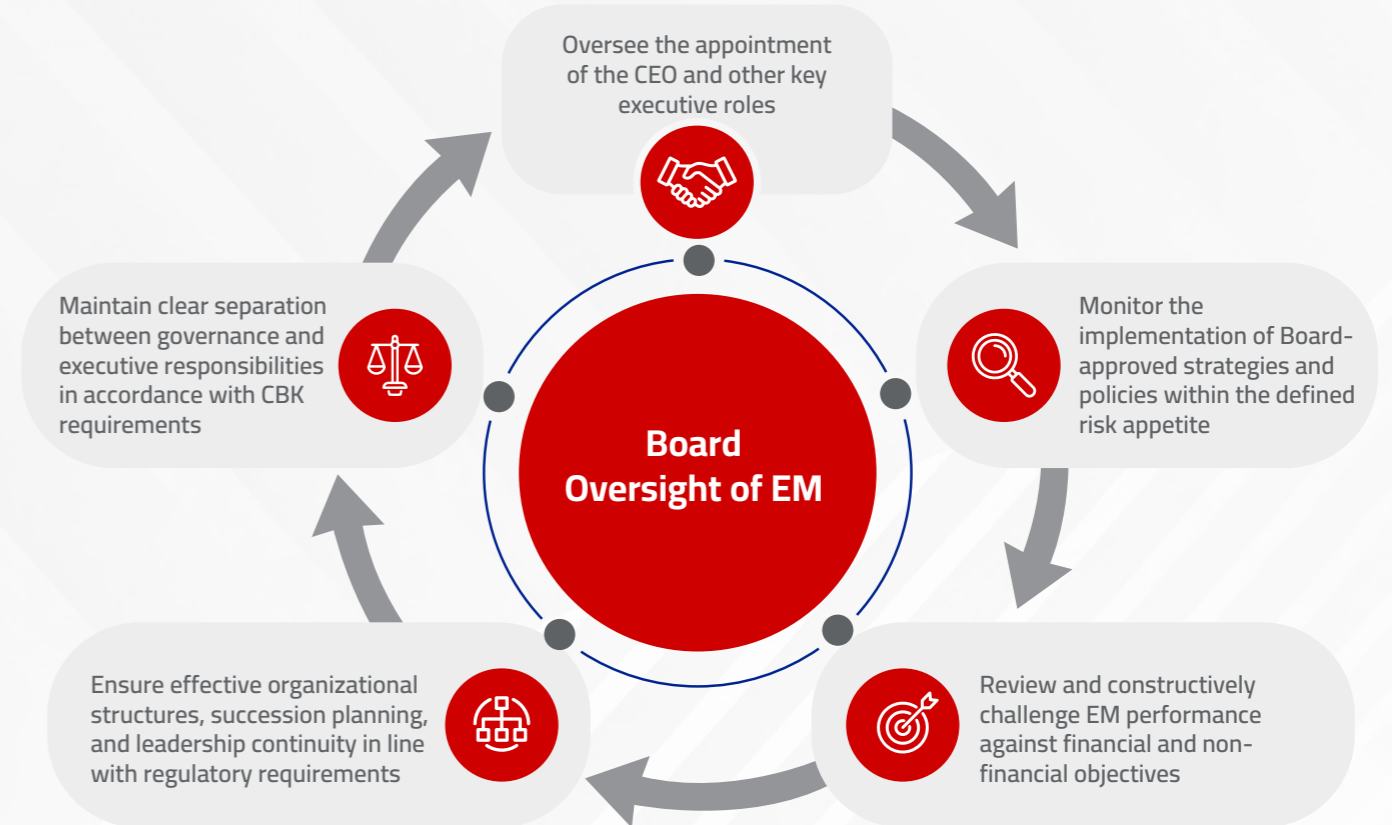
Oversee the appointment of the CEO and other key executive roles

Monitor the implementation of Board-approved strategies and policies within the defined risk appetite

Board Oversight of EM

Review and constructively challenge EM performance against financial and non-financial objectives

Ensure effective organizational structures, succession planning, and leadership continuity in line with regulatory requirements

Maintain clear separation between governance and executive responsibilities in accordance with CBK requirements